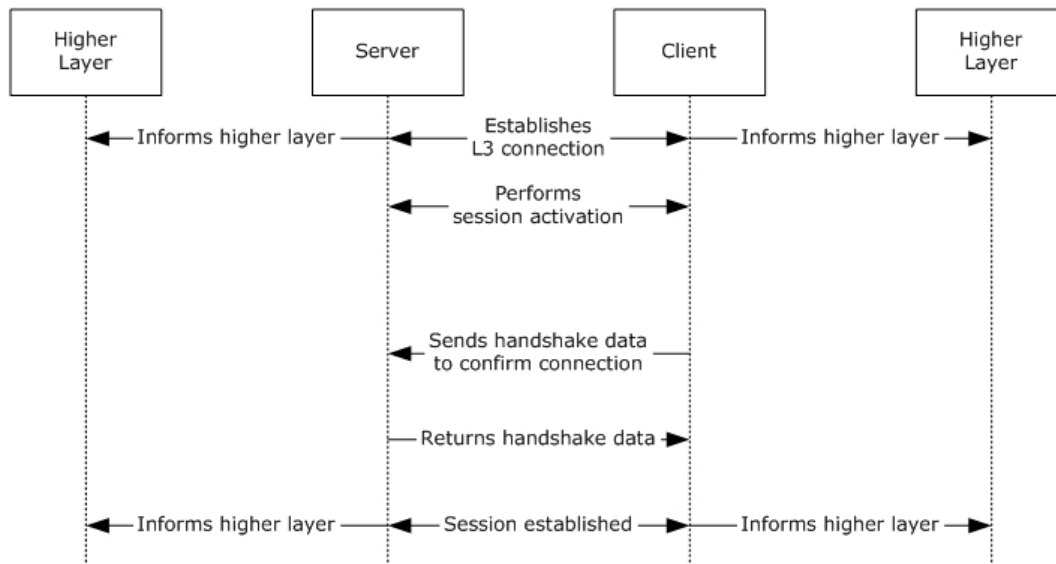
Higher Layer

Server

Client

Higher Layer

Informs higher layer

Establishes L3 connection

Informs higher layer

Performs session activation

Sends handshake data to confirm connection

Returns handshake data

Informs higher layer

Session established

Informs higher layer